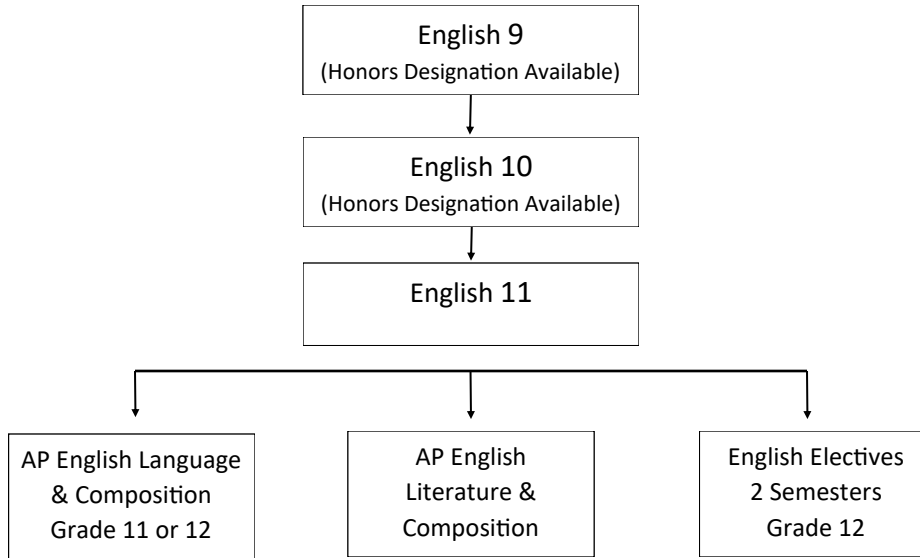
English 9
(Honors Designation Available)

English 10
(Honors Designation Available)

English 11

AP English Language & Composition Grade 11 or 12

AP English Literature & Composition

English Electives 2 Semesters Grade 12